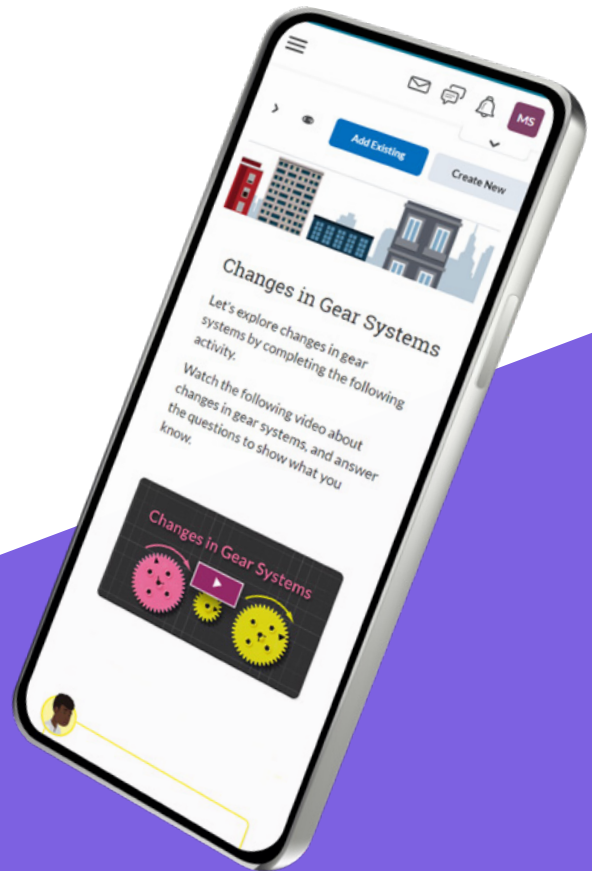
MS

Add Existing

Create New

Changes in Gear Systems

Let's explore changes in gear systems by completing the following activity.

Watch the following video about changes in gear systems, and answer the questions to show what you know.

Changes in Gear Systems